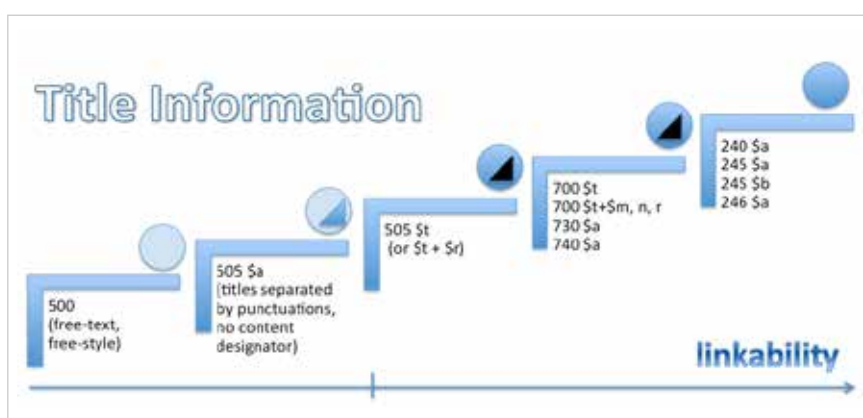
Title Information

500
(free-text, free-style)

505 $a
(titles separated by punctuations, no content designator)

505 $t
(or $t + $r)

700 $t
700 $t+$m, n, r
730 $a
740 $a

240 $a
245 $a
245 $b
246 $a

linkability